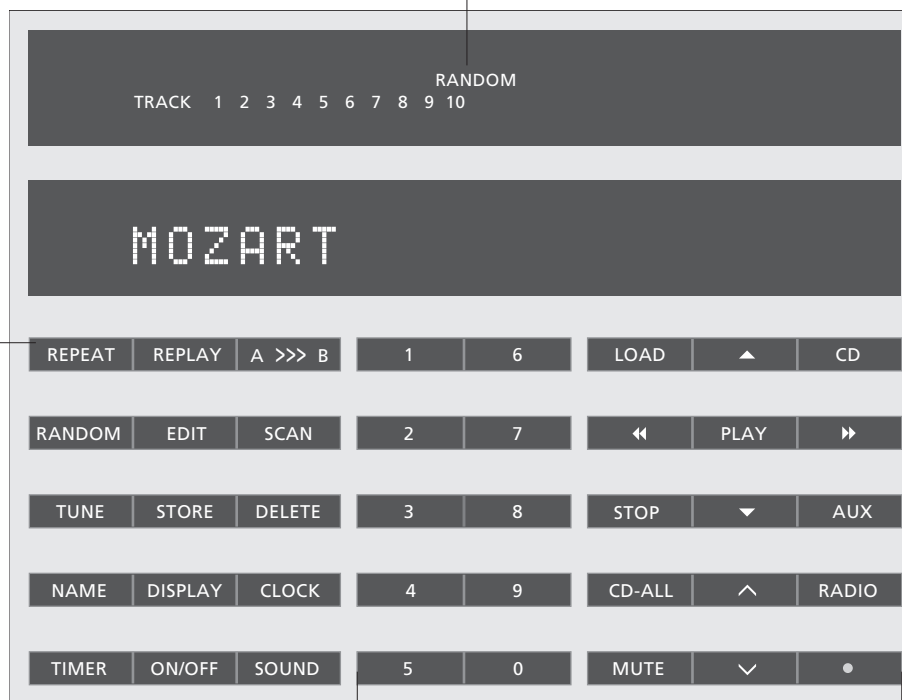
RANDOM
TRACK 1 2 3 4 5 6 7 8 9 10

MOZART

| REPEAT | REPLAY | A >>> B | 1 | 6 | LOAD | ▲ | CD |
|---|---|---|---|---|---|---|---|
| RANDOM | EDIT | SCAN | 2 | 7 | ◂◂ | PLAY | ▸▸ |
| TUNE | STORE | DELETE | 3 | 8 | STOP | ▼ | AUX |
| NAME | DISPLAY | CLOCK | 4 | 9 | CD-ALL | ∧ | RADIO |
| TIMER | ON/OFF | SOUND | 5 | 0 | MUTE | ∨ | • |